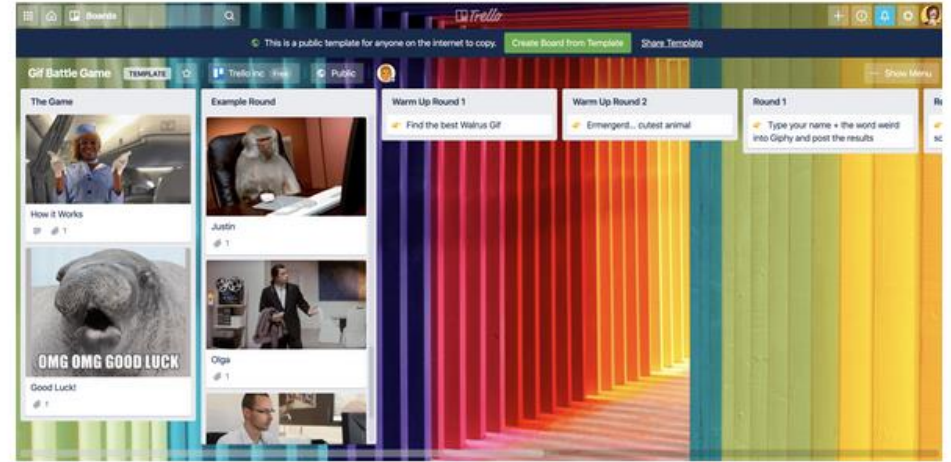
Boards

Trello

This is a public template for anyone on the internet to copy. Create Board from Template Share Template

Gif Battle Game TEMPLATE Trello Inc Free Public

Show Menu

The Game

How it Works

1

OMG OMG GOOD LUCK

Good Luck!

1

Example Round

Justin

1

Olga

1

Warm Up Round 1

Find the best Walrus Gif

Warm Up Round 2

Ermergerd... cutest animal

Round 1

Type your name + the word weird into Giphy and post the results